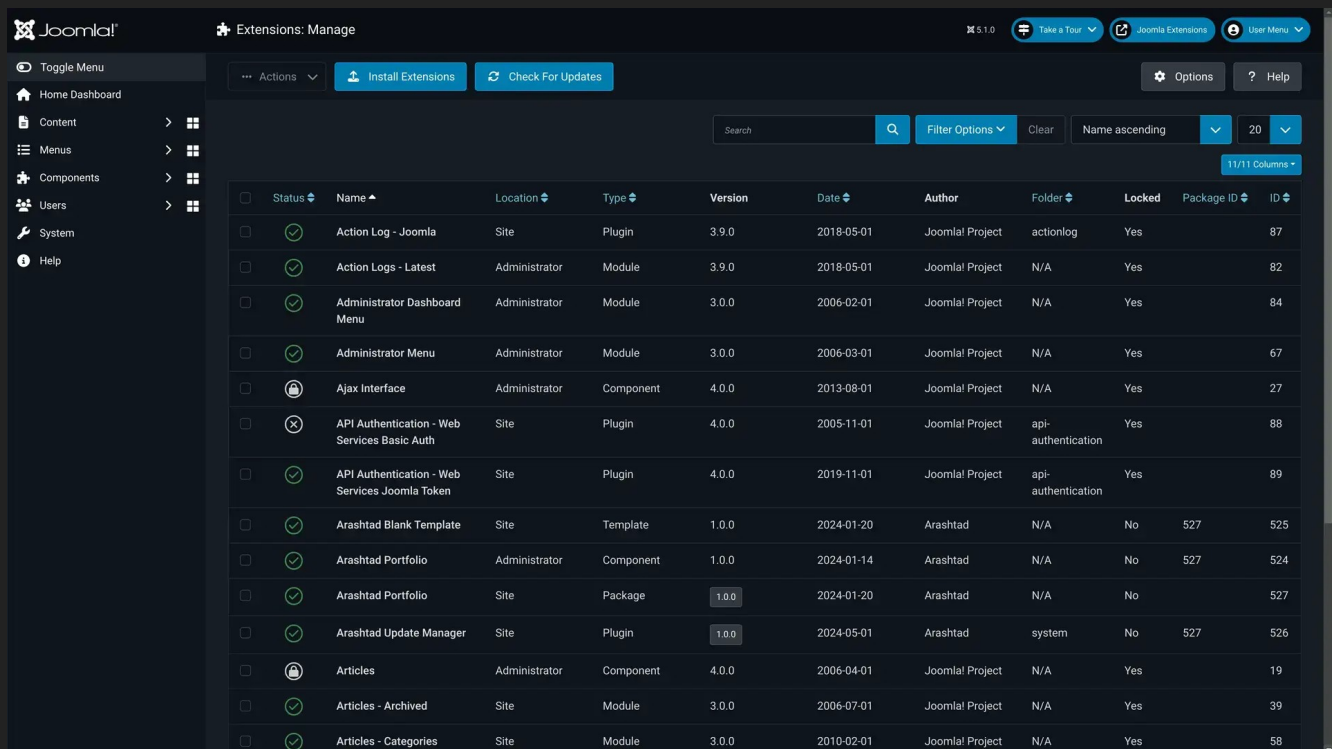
Joomla!

Extensions: Manage

5.1.0 Take a Tour Joomla Extensions User Menu

Toggle Menu
Home Dashboard
Content
Menus
Components
Users
System
Help

Actions Install Extensions Check For Updates Options Help

Search Filter Options Clear Name ascending 20

11/11 Columns

| | Status | Name | Location | Type | Version | Date | Author | Folder | Locked | Package ID | ID |
|---|---|---|---|---|---|---|---|---|---|---|---|
| | | Action Log - Joomla | Site | Plugin | 3.9.0 | 2018-05-01 | Joomla! Project | actionlog | Yes | | 87 |
| | | Action Logs - Latest | Administrator | Module | 3.9.0 | 2018-05-01 | Joomla! Project | N/A | Yes | | 82 |
| | | Administrator Dashboard Menu | Administrator | Module | 3.0.0 | 2006-02-01 | Joomla! Project | N/A | Yes | | 84 |
| | | Administrator Menu | Administrator | Module | 3.0.0 | 2006-03-01 | Joomla! Project | N/A | Yes | | 67 |
| | | Ajax Interface | Administrator | Component | 4.0.0 | 2013-08-01 | Joomla! Project | N/A | Yes | | 27 |
| | | API Authentication - Web Services Basic Auth | Site | Plugin | 4.0.0 | 2005-11-01 | Joomla! Project | api-authentication | Yes | | 88 |
| | | API Authentication - Web Services Joomla Token | Site | Plugin | 4.0.0 | 2019-11-01 | Joomla! Project | api-authentication | Yes | | 89 |
| | | Arashtad Blank Template | Site | Template | 1.0.0 | 2024-01-20 | Arashtad | N/A | No | 527 | 525 |
| | | Arashtad Portfolio | Administrator | Component | 1.0.0 | 2024-01-14 | Arashtad | N/A | No | 527 | 524 |
| | | Arashtad Portfolio | Site | Package | 1.0.0 | 2024-01-20 | Arashtad | N/A | No | | 527 |
| | | Arashtad Update Manager | Site | Plugin | 1.0.0 | 2024-05-01 | Arashtad | system | No | 527 | 526 |
| | | Articles | Administrator | Component | 4.0.0 | 2006-04-01 | Joomla! Project | N/A | Yes | | 19 |
| | | Articles - Archived | Site | Module | 3.0.0 | 2006-07-01 | Joomla! Project | N/A | Yes | | 39 |
| | | Articles - Categories | Site | Module | 3.0.0 | 2010-02-01 | Joomla! Project | N/A | Yes | | 58 |